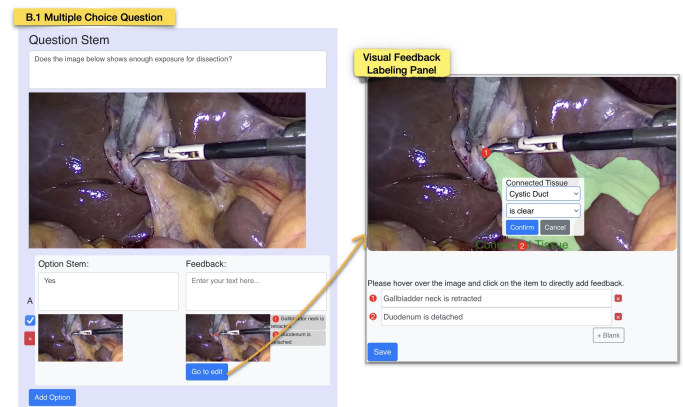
B.1 Multiple Choice Question

Question Stem

Does the image below shows enough exposure for dissection?

A

Option Stem:

Yes

Feedback:

Enter your text here...

1 Gallbladder neck is retracted

2 Duodenum is detached

Go to edit

Add Option

Visual Feedback Labeling Panel

1

Connected Tissue

Cystic Duct

is clear

Confirm

Cancel

Connected 2 Tissue

Please hover over the image and click on the item to directly add feedback.

1 Gallbladder neck is retracted

2 Duodenum is detached

+ Blank

Save